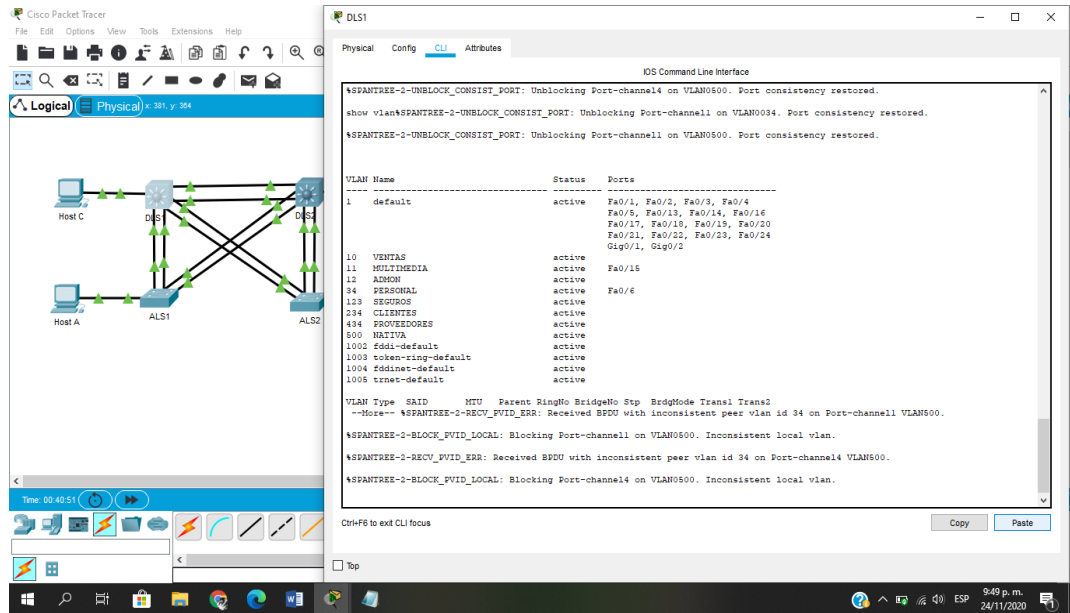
Cisco Packet Tracer
File Edit Options View Tools Extensions Help
Logical Physical x: 381, y: 364
Host C
DLS1
DLS2
Host A
ALS1
ALS2
Time: 00:40:51

DLS1
Physical Config CLI Attributes
IOS Command Line Interface

%SPANTREE-2-UNBLOCK_CONSIST_PORT: Unblocking Port-channel4 on VLAN0500. Port consistency restored.

show vlan%SPANTREE-2-UNBLOCK_CONSIST_PORT: Unblocking Port-channel1 on VLAN0034. Port consistency restored.

%SPANTREE-2-UNBLOCK_CONSIST_PORT: Unblocking Port-channel1 on VLAN0500. Port consistency restored.

VLAN Name Status Ports
---- -------------------------------- --------- -------------------------------
1 default active Fa0/1, Fa0/2, Fa0/3, Fa0/4
Fa0/5, Fa0/13, Fa0/14, Fa0/16
Fa0/17, Fa0/18, Fa0/19, Fa0/20
Fa0/21, Fa0/22, Fa0/23, Fa0/24
Gig0/1, Gig0/2
10 VENTAS active
11 MULTIMEDIA active Fa0/15
12 ADMON active
34 PERSONAL active Fa0/6
123 SEGUROS active
234 CLIENTES active
434 PROVEEDORES active
500 NATIVA active
1002 fddi-default active
1003 token-ring-default active
1004 fddinet-default active
1005 trnet-default active

VLAN Type SAID MTU Parent RingNo BridgeNo Stp BrdgMode Trans1 Trans2
--More-- %SPANTREE-2-RECV_PVID_ERR: Received BPDU with inconsistent peer vlan id 34 on Port-channel1 VLAN500.

%SPANTREE-2-BLOCK_PVID_LOCAL: Blocking Port-channel1 on VLAN0500. Inconsistent local vlan.

%SPANTREE-2-RECV_PVID_ERR: Received BPDU with inconsistent peer vlan id 34 on Port-channel4 VLAN500.

%SPANTREE-2-BLOCK_PVID_LOCAL: Blocking Port-channel4 on VLAN0500. Inconsistent local vlan.

Ctrl+F6 to exit CLI focus
Copy Paste
Top

ESP 9:49 p. m. 24/11/2020